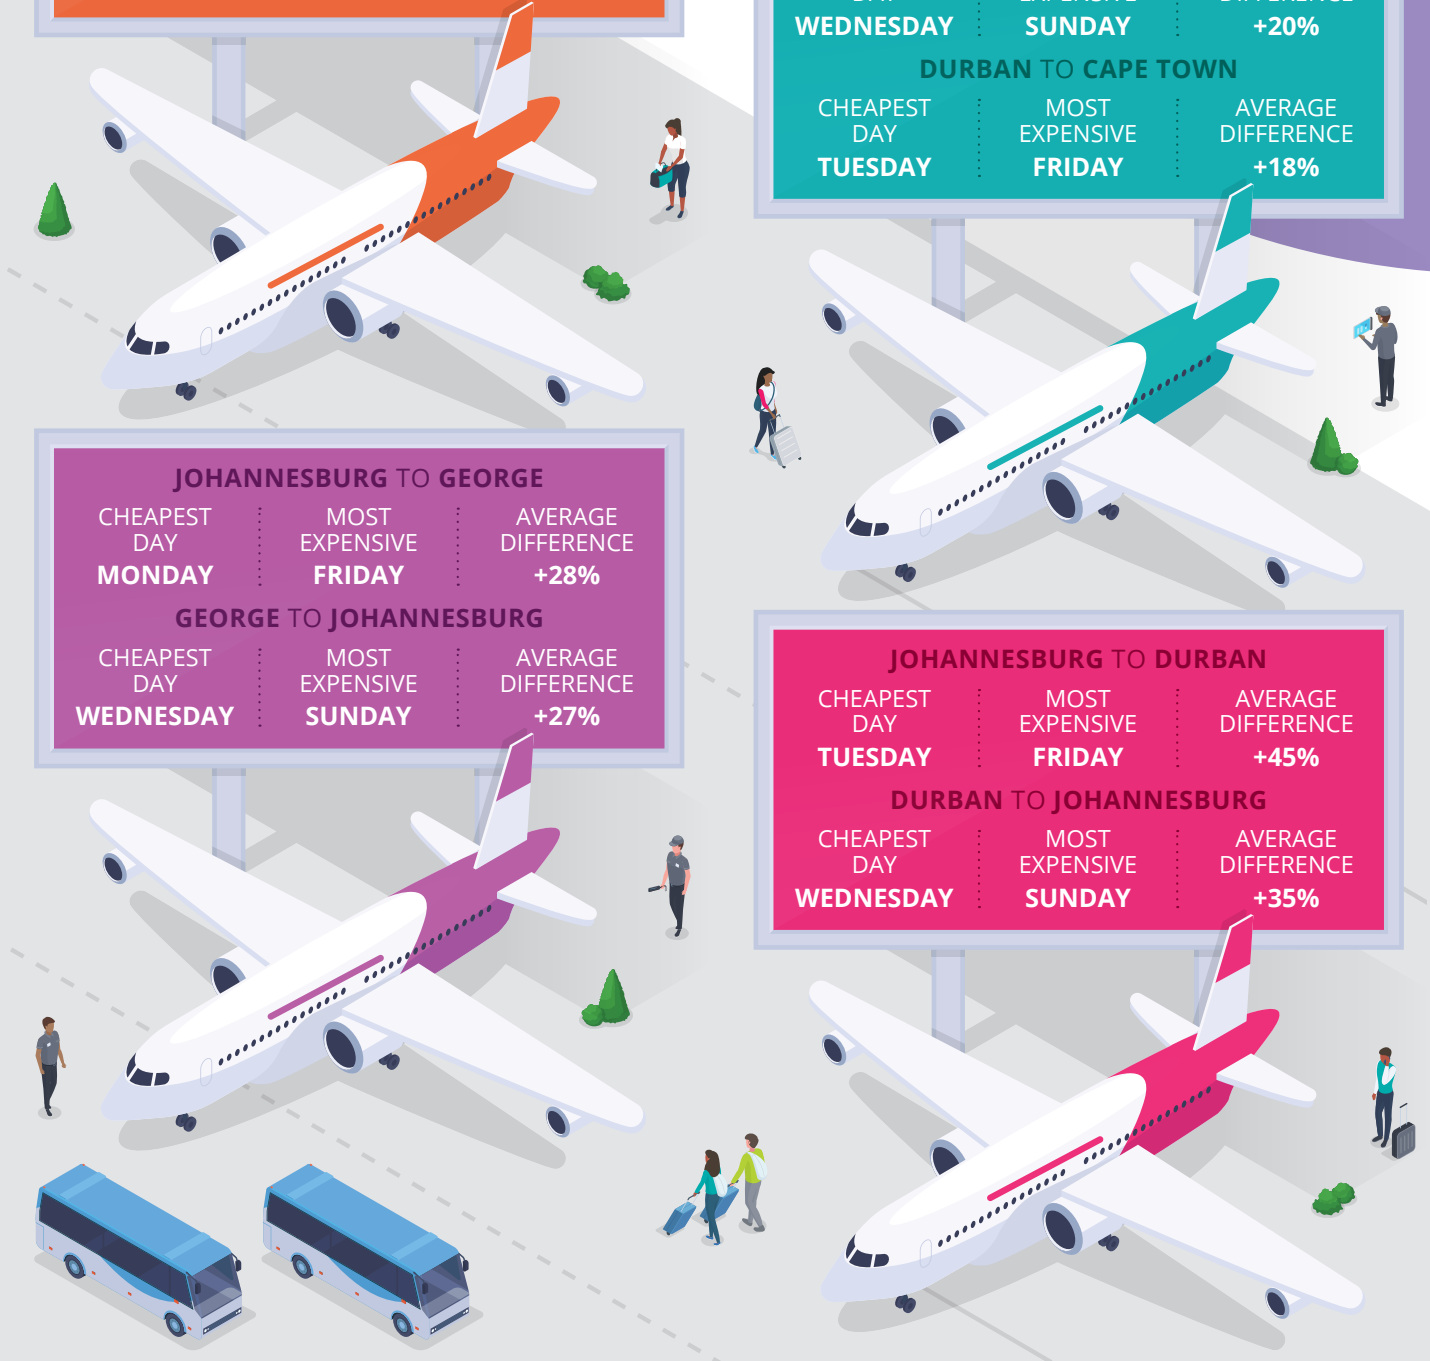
WEDNESDAY | SUNDAY | +20%

DURBAN TO CAPE TOWN

CHEAPEST DAY | MOST EXPENSIVE | AVERAGE DIFFERENCE
TUESDAY | FRIDAY | +18%

JOHANNESBURG TO GEORGE

CHEAPEST DAY | MOST EXPENSIVE | AVERAGE DIFFERENCE
MONDAY | FRIDAY | +28%

GEORGE TO JOHANNESBURG

CHEAPEST DAY | MOST EXPENSIVE | AVERAGE DIFFERENCE
WEDNESDAY | SUNDAY | +27%

JOHANNESBURG TO DURBAN

CHEAPEST DAY | MOST EXPENSIVE | AVERAGE DIFFERENCE
TUESDAY | FRIDAY | +45%

DURBAN TO JOHANNESBURG

CHEAPEST DAY | MOST EXPENSIVE | AVERAGE DIFFERENCE
WEDNESDAY | SUNDAY | +35%